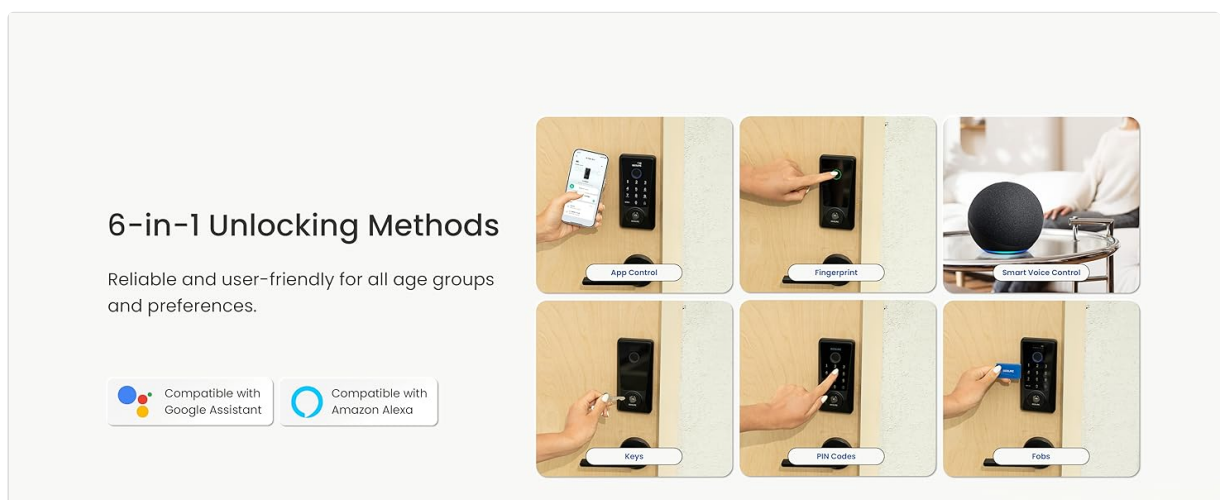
6-in-1 Unlocking Methods

Reliable and user-friendly for all age groups and preferences.

Compatible with Google Assistant

Compatible with Amazon Alexa

App Control

Fingerprint

Smart Voice Control

Keys

PIN Codes

Fobs